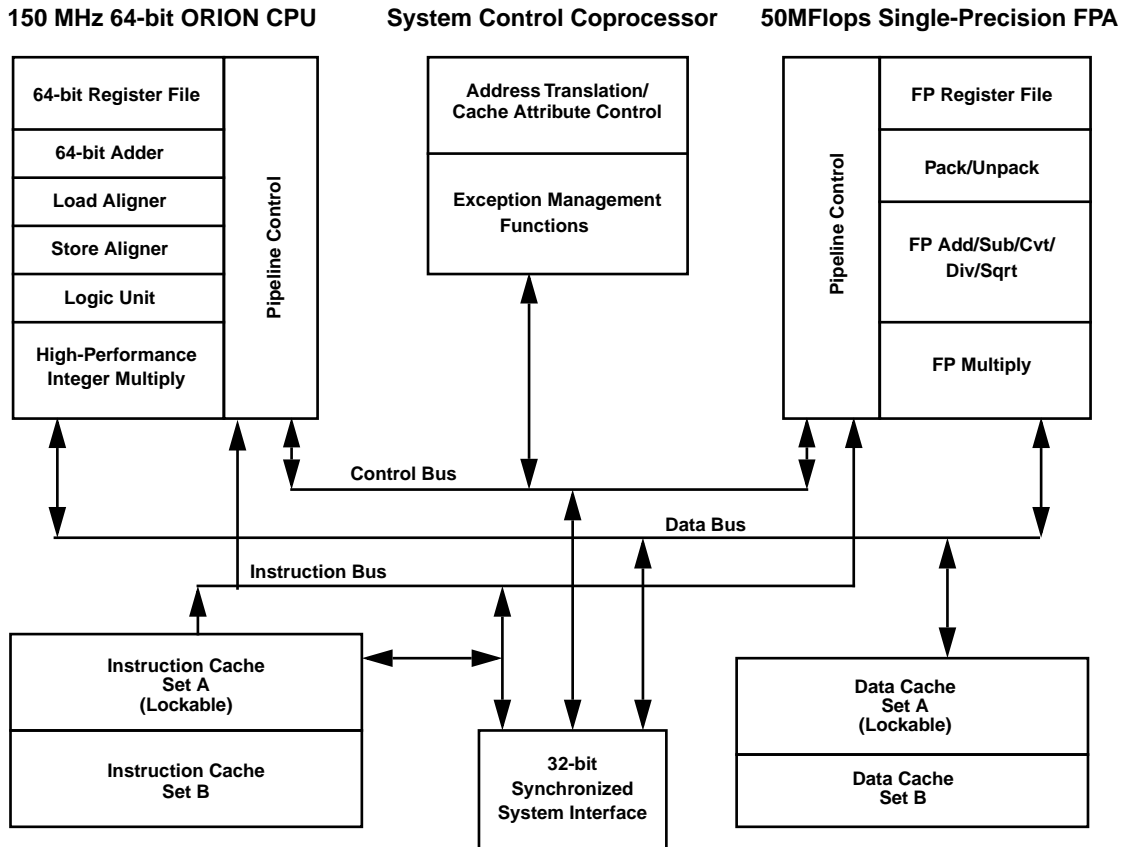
150 MHz 64-bit ORION CPU

64-bit Register File

64-bit Adder

Load Aligner

Store Aligner

Logic Unit

High-Performance Integer Multiply

Pipeline Control

System Control Coprocessor

Address Translation/ Cache Attribute Control

Exception Management Functions

50MFlops Single-Precision FPA

Pipeline Control

FP Register File

Pack/Unpack

FP Add/Sub/Cvt/ Div/Sqrt

FP Multiply

Control Bus

Data Bus

Instruction Bus

Instruction Cache Set A (Lockable)

Instruction Cache Set B

32-bit Synchronized System Interface

Data Cache Set A (Lockable)

Data Cache Set B